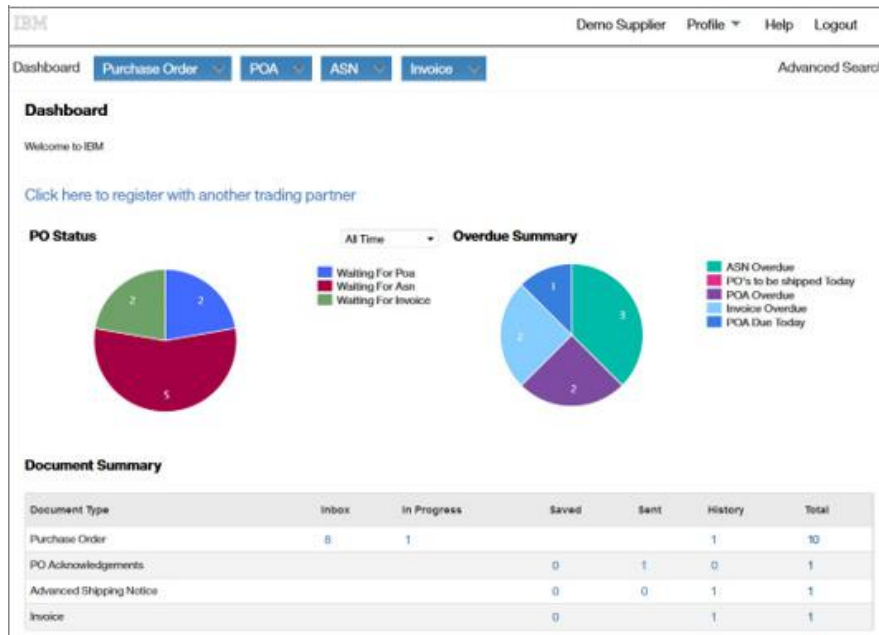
IBM

Demo Supplier Profile ▼ Help Logout

Dashboard Purchase Order POA ASN Invoice Advanced Searc

Dashboard

Welcome to IBM

Click here to register with another trading partner

PO Status

All Time

Waiting For Poa
Waiting For Asn
Waiting For Invoice

2
2
5

Overdue Summary

ASN Overdue
PO's to be shipped Today
POA Overdue
Invoice Overdue
POA Due Today

1
3
2
2

Document Summary

| Document Type | Inbox | In Progress | Saved | Sent | History | Total |
|---|---|---|---|---|---|---|
| Purchase Order | 8 | 1 | | | 1 | 10 |
| PO Acknowledgements | | | 0 | 1 | 0 | 1 |
| Advanced Shipping Notice | | | 0 | 0 | 1 | 1 |
| Invoice | | | 0 | | 1 | 1 |